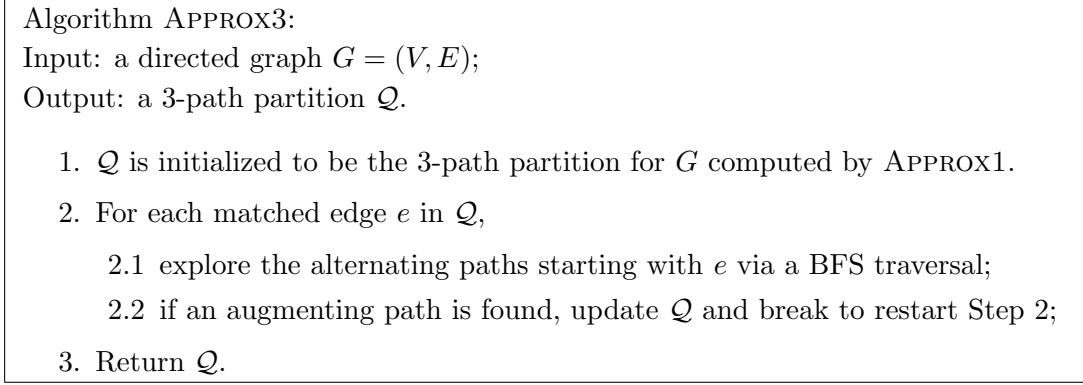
Algorithm APPROX3:
Input: a directed graph $G = (V, E)$;
Output: a 3-path partition $\mathcal{Q}$.

1. $\mathcal{Q}$ is initialized to be the 3-path partition for $G$ computed by APPROX1.

2. For each matched edge $e$ in $\mathcal{Q}$,

2.1 explore the alternating paths starting with $e$ via a BFS traversal;

2.2 if an augmenting path is found, update $\mathcal{Q}$ and break to restart Step 2;

3. Return $\mathcal{Q}$.